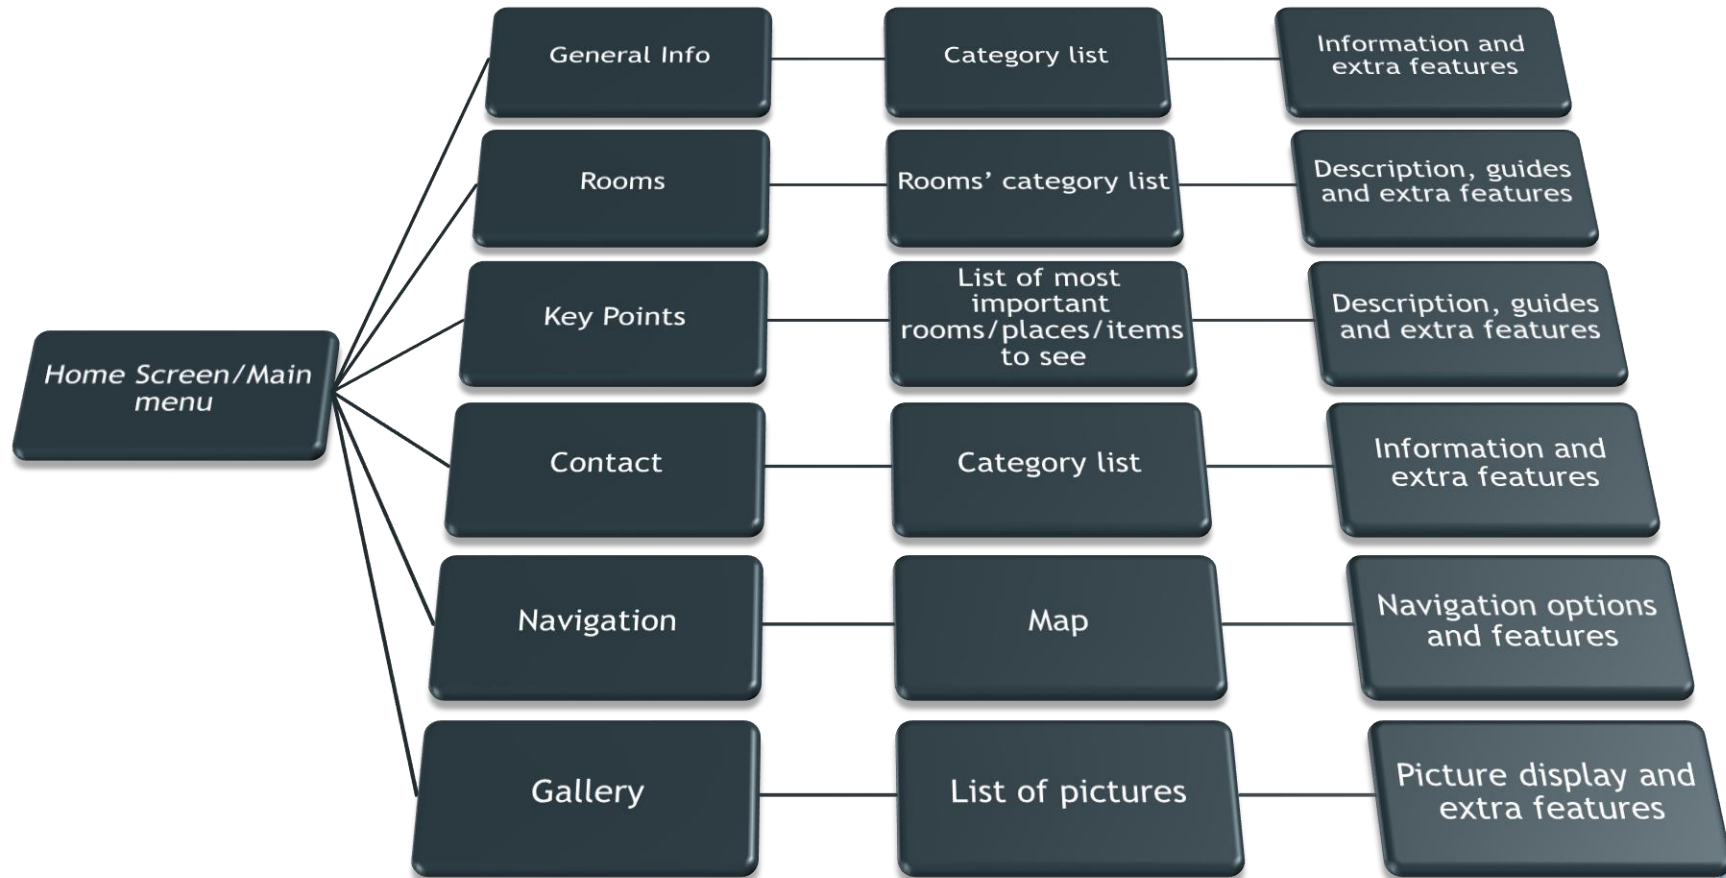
Home Screen/Main menu

General Info

Category list

Information and extra features

Rooms

Rooms' category list

Description, guides and extra features

Key Points

List of most important rooms/places/items to see

Description, guides and extra features

Contact

Category list

Information and extra features

Navigation

Map

Navigation options and features

Gallery

List of pictures

Picture display and extra features